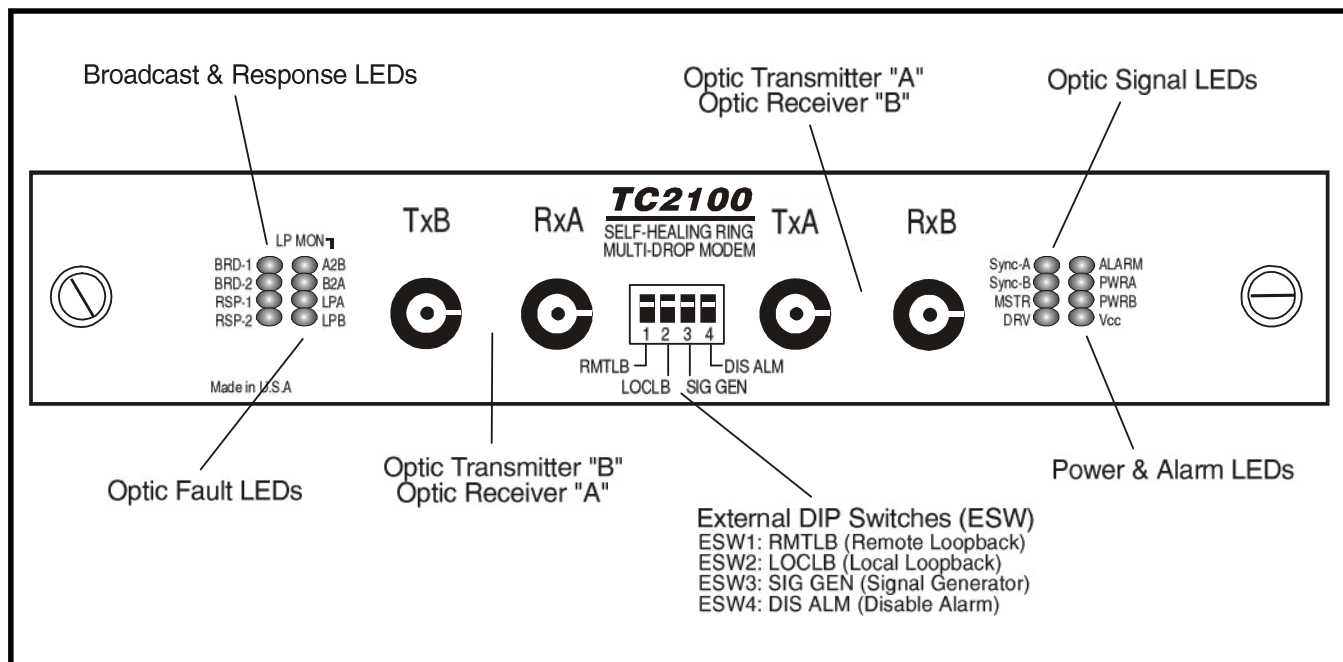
Broadcast & Response LEDs

Optic Transmitter "A"
Optic Receiver "B"

Optic Signal LEDs

LP MON

BRD-1 A2B
BRD-2 B2A
RSP-1 LPA
RSP-2 LPB

Made in U.S.A

TxB

RxA

TC2100
SELF-HEALING RING
MULTI-DROP MODEM

TxA

RxB

1 2 3 4

RMTLB
LOCLB
SIG GEN
DIS ALM

Sync-A ALARM
Sync-B PWRA
MSTR PWRB
DRV Vcc

Optic Fault LEDs

Optic Transmitter "B"
Optic Receiver "A"

Power & Alarm LEDs

External DIP Switches (ESW)
ESW1: RMTLB (Remote Loopback)
ESW2: LOCLB (Local Loopback)
ESW3: SIG GEN (Signal Generator)
ESW4: DIS ALM (Disable Alarm)